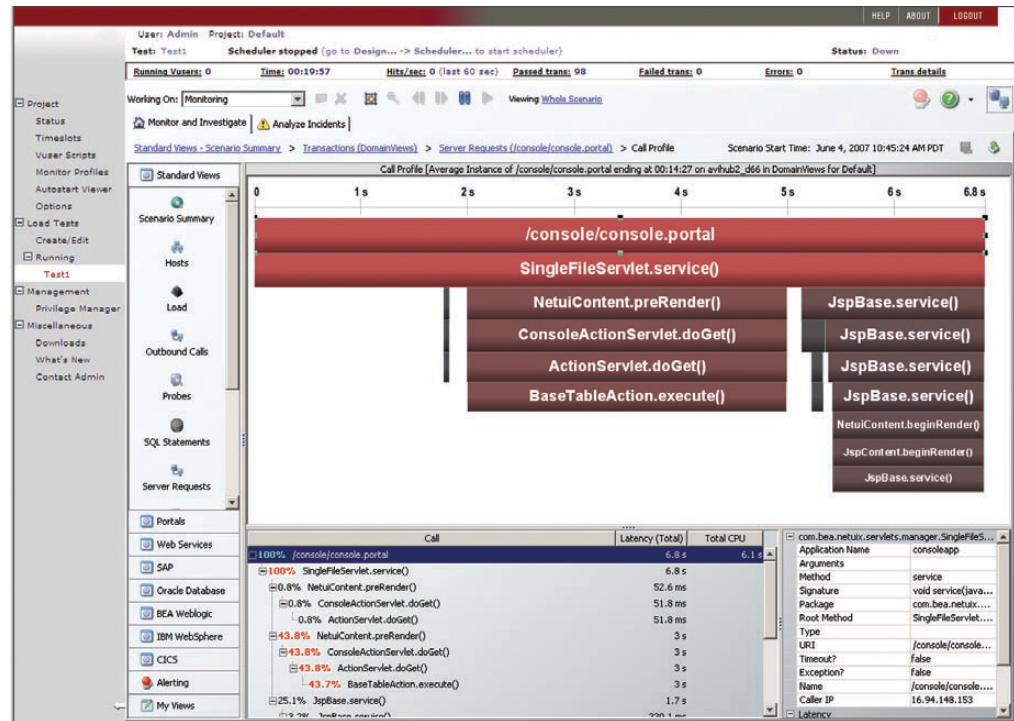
HELP | ABOUT | LOGOUT

User: Admin Project: Default
Test: Test1 Scheduler stopped (go to Design... -> Scheduler... to start scheduler) Status: Down

Running Vusers: 0 Time: 00:19:57 Hits/sec: 0 (last 60 sec) Passed trans: 98 Failed trans: 0 Errors: 0 Trans details

Project
Status
Timeslots
Vuser Scripts
Monitor Profiles
Autostart Viewer
Options
Load Tests
Create/Edit
Running
Test1
Management
Privilege Manager
Miscellaneous
Downloads
What's New
Contact Admin

Working On: Monitoring Viewing Whole Scenario

Monitor and Investigate | Analyze Incidents

Standard Views - Scenario Summary > Transactions (DomainViews) > Server Requests (/console/console.portal) > Call Profile Scenario Start Time: June 4, 2007 10:45:24 AM PDT

Standard Views
Scenario Summary
Hosts
Load
Outbound Calls
Probes
SQL Statements
Server Requests
Portals
Web Services
SAP
Oracle Database
BEA Weblogic
IBM WebSphere
CICS
Alerting
My Views

Call Profile [Average Instance of /console/console.portal ending at 00:14:27 on avihub2_d66 in DomainViews for Default]

0 1 s 2 s 3 s 4 s 5 s 6 s 6.8 s

/console/console.portal
SingleFileServlet.service()
NetuiContent.preRender()
ConsoleActionServlet.doGet()
ActionServlet.doGet()
BaseTableAction.execute()
JspBase.service()
JspBase.service()
JspBase.service()
JspBase.service()
NetuiContent.beginRender()
JspContent.beginRender()
JspBase.service()

| Call | Latency (Total) | Total CPU |
|---|---|---|
| 100% /console/console.portal | 6.8 s | 6.1 s |
| 100% SingleFileServlet.service() | 6.8 s | |
| 0.8% NetuiContent.preRender() | 52.6 ms | |
| 0.8% ConsoleActionServlet.doGet() | 51.8 ms | |
| 0.8% ActionServlet.doGet() | 51.8 ms | |
| 43.8% NetuiContent.preRender() | 3 s | |
| 43.8% ConsoleActionServlet.doGet() | 3 s | |
| 43.8% ActionServlet.doGet() | 3 s | |
| 43.7% BaseTableAction.execute() | 3 s | |
| 25.1% JspBase.service() | 1.7 s | |

com.bea.netuix.servlets.manager.SingleFileS...

| | |
|---|---|
| Application Name | consoleapp |
| Arguments | |
| Method | service |
| Signature | void service(java... |
| Package | com.bea.netuix.... |
| Root Method | SingleFileServlet.... |
| Type | |
| URI | /console/console... |
| Timeout? | false |
| Exception? | false |
| Name | /console/console... |
| Caller IP | 16.94.148.153 |

Latency